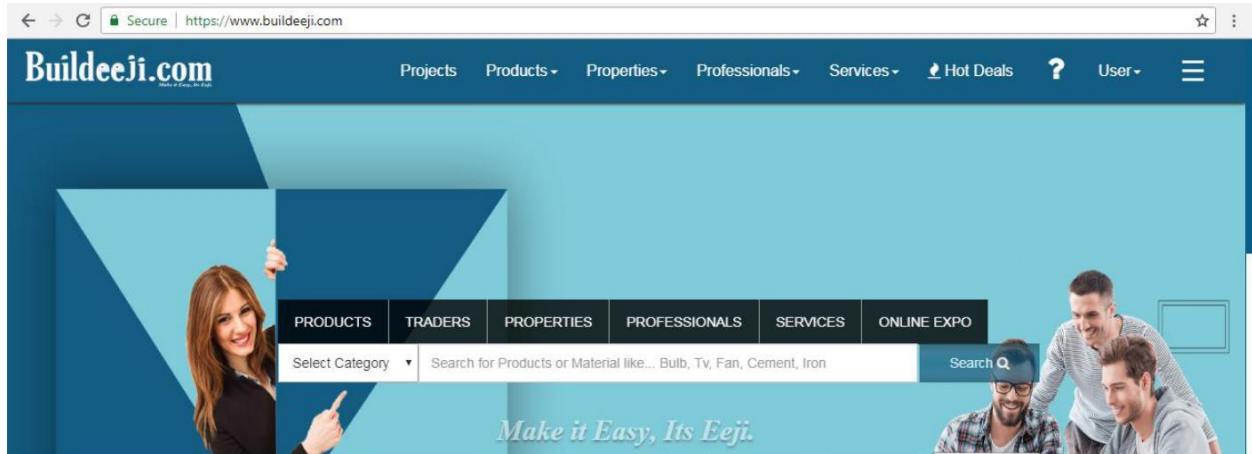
Secure | https://www.buildeeji.com

Buildeeji.com
Make it Easy, Its Eeji.

Projects Products Properties Professionals Services Hot Deals ? User

PRODUCTS TRADERS PROPERTIES PROFESSIONALS SERVICES ONLINE EXPO

Select Category
Search for Products or Material like... Bulb, Tv, Fan, Cement, Iron
Search

Make it Easy, Its Eeji.